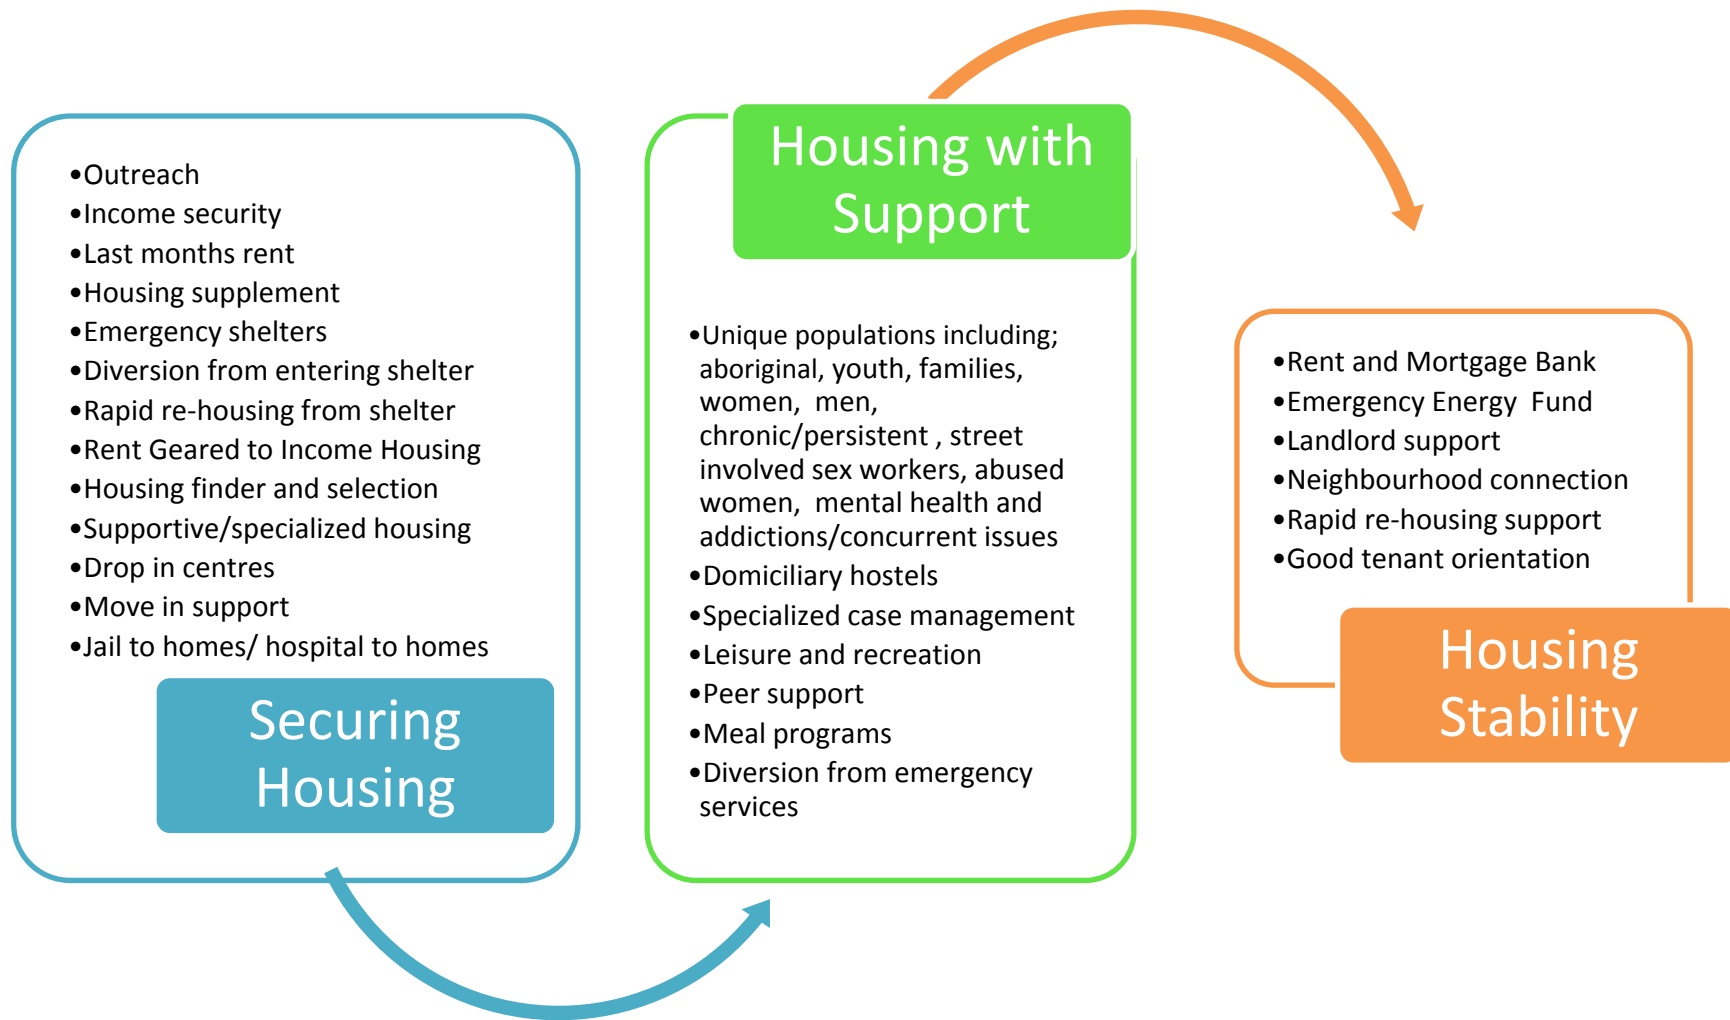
•Outreach
•Income security
•Last months rent
•Housing supplement
•Emergency shelters
•Diversion from entering shelter
•Rapid re-housing from shelter
•Rent Geared to Income Housing
•Housing finder and selection
•Supportive/specialized housing
•Drop in centres
•Move in support
•Jail to homes/ hospital to homes

Securing Housing

Housing with Support

•Unique populations including; aboriginal, youth, families, women, men, chronic/persistent , street involved sex workers, abused women, mental health and addictions/concurrent issues
•Domiciliary hostels
•Specialized case management
•Leisure and recreation
•Peer support
•Meal programs
•Diversion from emergency services

•Rent and Mortgage Bank
•Emergency Energy Fund
•Landlord support
•Neighbourhood connection
•Rapid re-housing support
•Good tenant orientation

Housing Stability